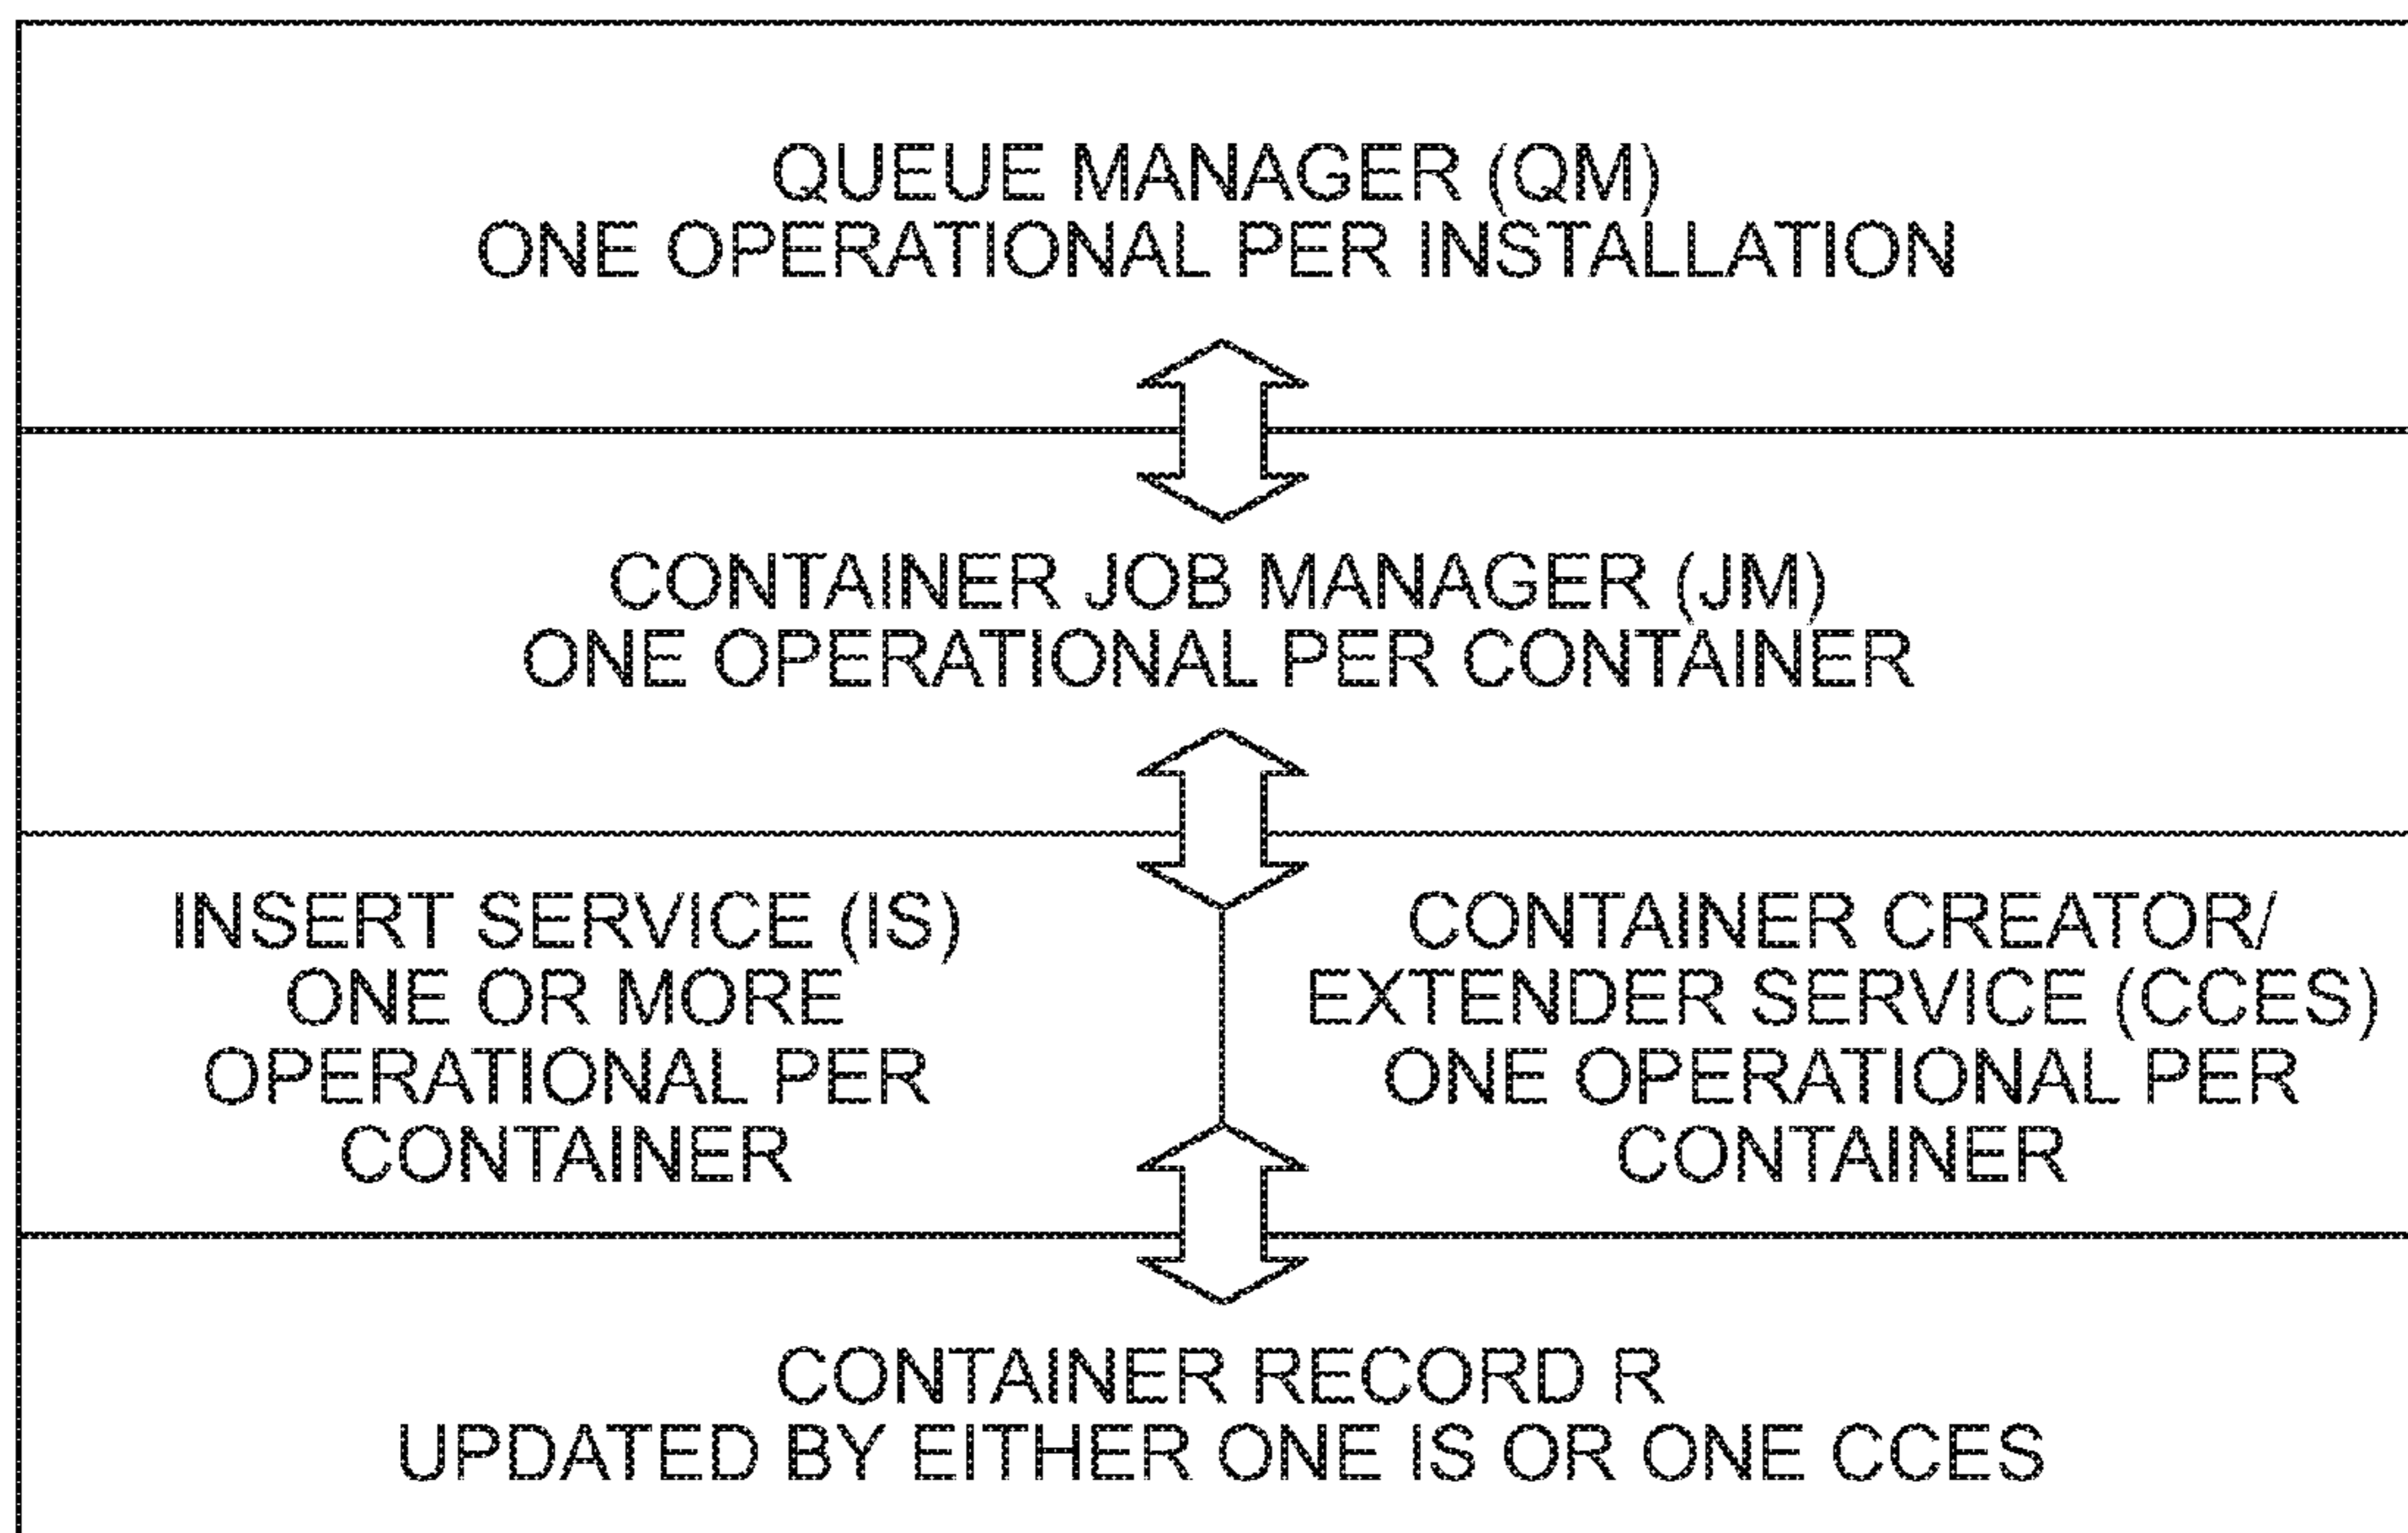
QUEUE MANAGER (QM)
ONE OPERATIONAL PER INSTALLATION

CONTAINER JOB MANAGER (JM)
ONE OPERATIONAL PER CONTAINER

INSERT SERVICE (IS)
ONE OR MORE
OPERATIONAL PER
CONTAINER

CONTAINER CREATOR/
EXTENDER SERVICE (CCES)
ONE OPERATIONAL PER
CONTAINER

CONTAINER RECORD R
UPDATED BY EITHER ONE IS OR ONE CCES